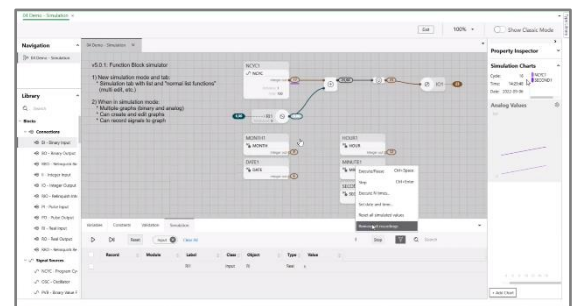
EX Demo - Simulation ×

Exit 100% Show Classic Mode

Navigation

EX Demo - Simulation

Library

Q Search

Blocks

Connectors

BI - Binary Input

BO - Binary Output

BIO - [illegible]

II - Integer Input

IO - Integer Output

IIO - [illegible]

PI - Pulse Input

PO - Pulse Output

RI - Real Input

RO - Real Output

RIO - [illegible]

Signal Sources

NOYC - Program Cycle

OSC - Oscillator

PWB - Binary Value

EX Demo - Simulation ×

v5.0.1: Function Block simulator

1) New simulation mode and tab:
* Simulation tab with list and "normal list functions" (multi edit, etc.)

2) When in simulation mode:
* Multiple graphs (binary and analog)
* Can create and edit graphs
* Can record signals to graph

NOYC1

NOYC

MONTH1

MONTH

DATE1

DATE

HOUR1

HOUR

MINUTE1

SECO

Execute/Pause Ctrl+Space

Step Ctrl+Enter

Execute N times...

Set date and time...

Reset all simulated values

Remove all recordings

Variables Constants Validation Simulation

Reset Input Clear All

Step Search

Record Module Label Class Object Type Value

BI1 Input BI Bool

Property Inspector

Simulation Charts

Cycle

Time

Date

NOYC1

SECOND1

Analog Values

+ Add Chart